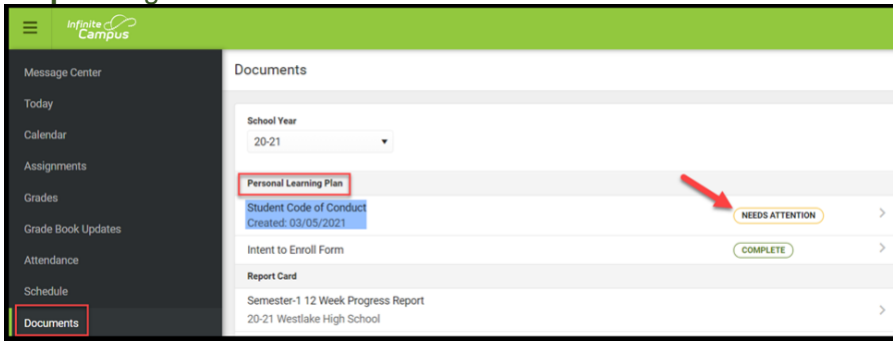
Infinite Campus

Message Center
Today
Calendar
Assignments
Grades
Grade Book Updates
Attendance
Schedule
Documents

Documents

School Year
20-21

Personal Learning Plan
Student Code of Conduct
Created: 03/05/2021
NEEDS ATTENTION
Intent to Enroll Form
COMPLETE
Report Card
Semester-1 12 Week Progress Report
20-21 Westlake High School